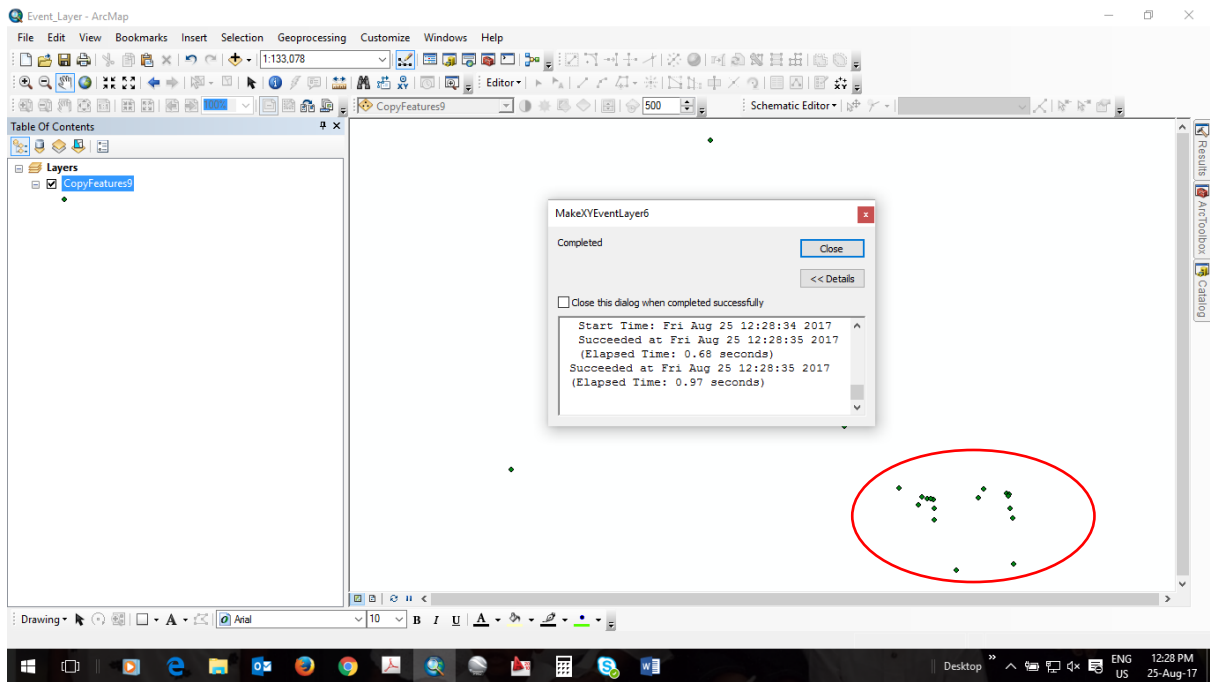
Event_Layer - ArcMap

File Edit View Bookmarks Insert Selection Geoprocessing Customize Windows Help

1:133,078

Editor▾

CopyFeatures9

500

Schematic Editor▾

Table Of Contents

Layers

CopyFeatures9

MakeXYEventLayer6

Completed

Close

<< Details

Close this dialog when completed successfully

Start Time: Fri Aug 25 12:28:34 2017
Succeeded at Fri Aug 25 12:28:35 2017
(Elapsed Time: 0.68 seconds)
Succeeded at Fri Aug 25 12:28:35 2017
(Elapsed Time: 0.97 seconds)

Results

ArcToolbox

Catalog

Drawing▾

Arial

10

B I U A

Desktop

ENG
US

12:28 PM
25-Aug-17